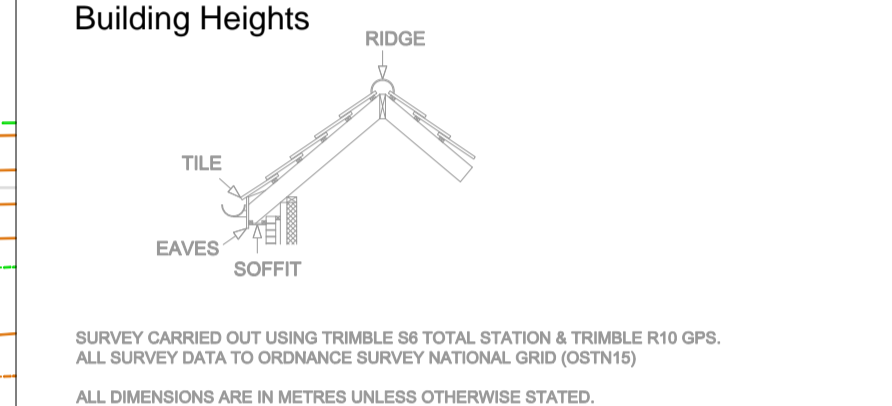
Building Heights

RIDGE

TILE

EAVES

SOFFIT

SURVEY CARRIED OUT USING TRIMBLE S6 TOTAL STATION & TRIMBLE R10 GPS.
ALL SURVEY DATA TO ORDNANCE SURVEY NATIONAL GRID (OSTN15)

ALL DIMENSIONS ARE IN METRES UNLESS OTHERWISE STATED.